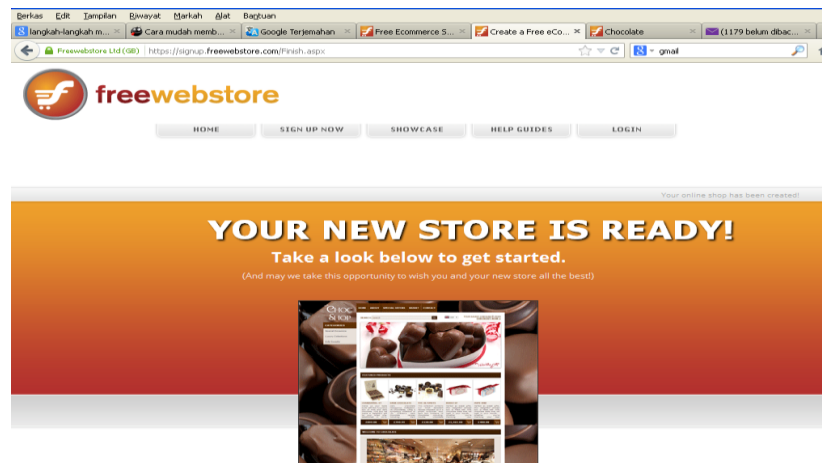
Berkas Edit Tampilan Riwayat Markah Alat Bantuan

langkah-langkah m... × Cara mudah memb... × Google Terjemahan × Free Ecommerce S... × Create a Free eCo... × Chocolate × (1179 belum dibac... ×

Freewebstore Ltd (GB) https://signup.freewebstore.com/Finish.aspx

gmail

freewebstore

HOME SIGN UP NOW SHOWCASE HELP GUIDES LOGIN

Your online shop has been created!

YOUR NEW STORE IS READY!

Take a look below to get started.

(And may we take this opportunity to wish you and your new store all the best!)